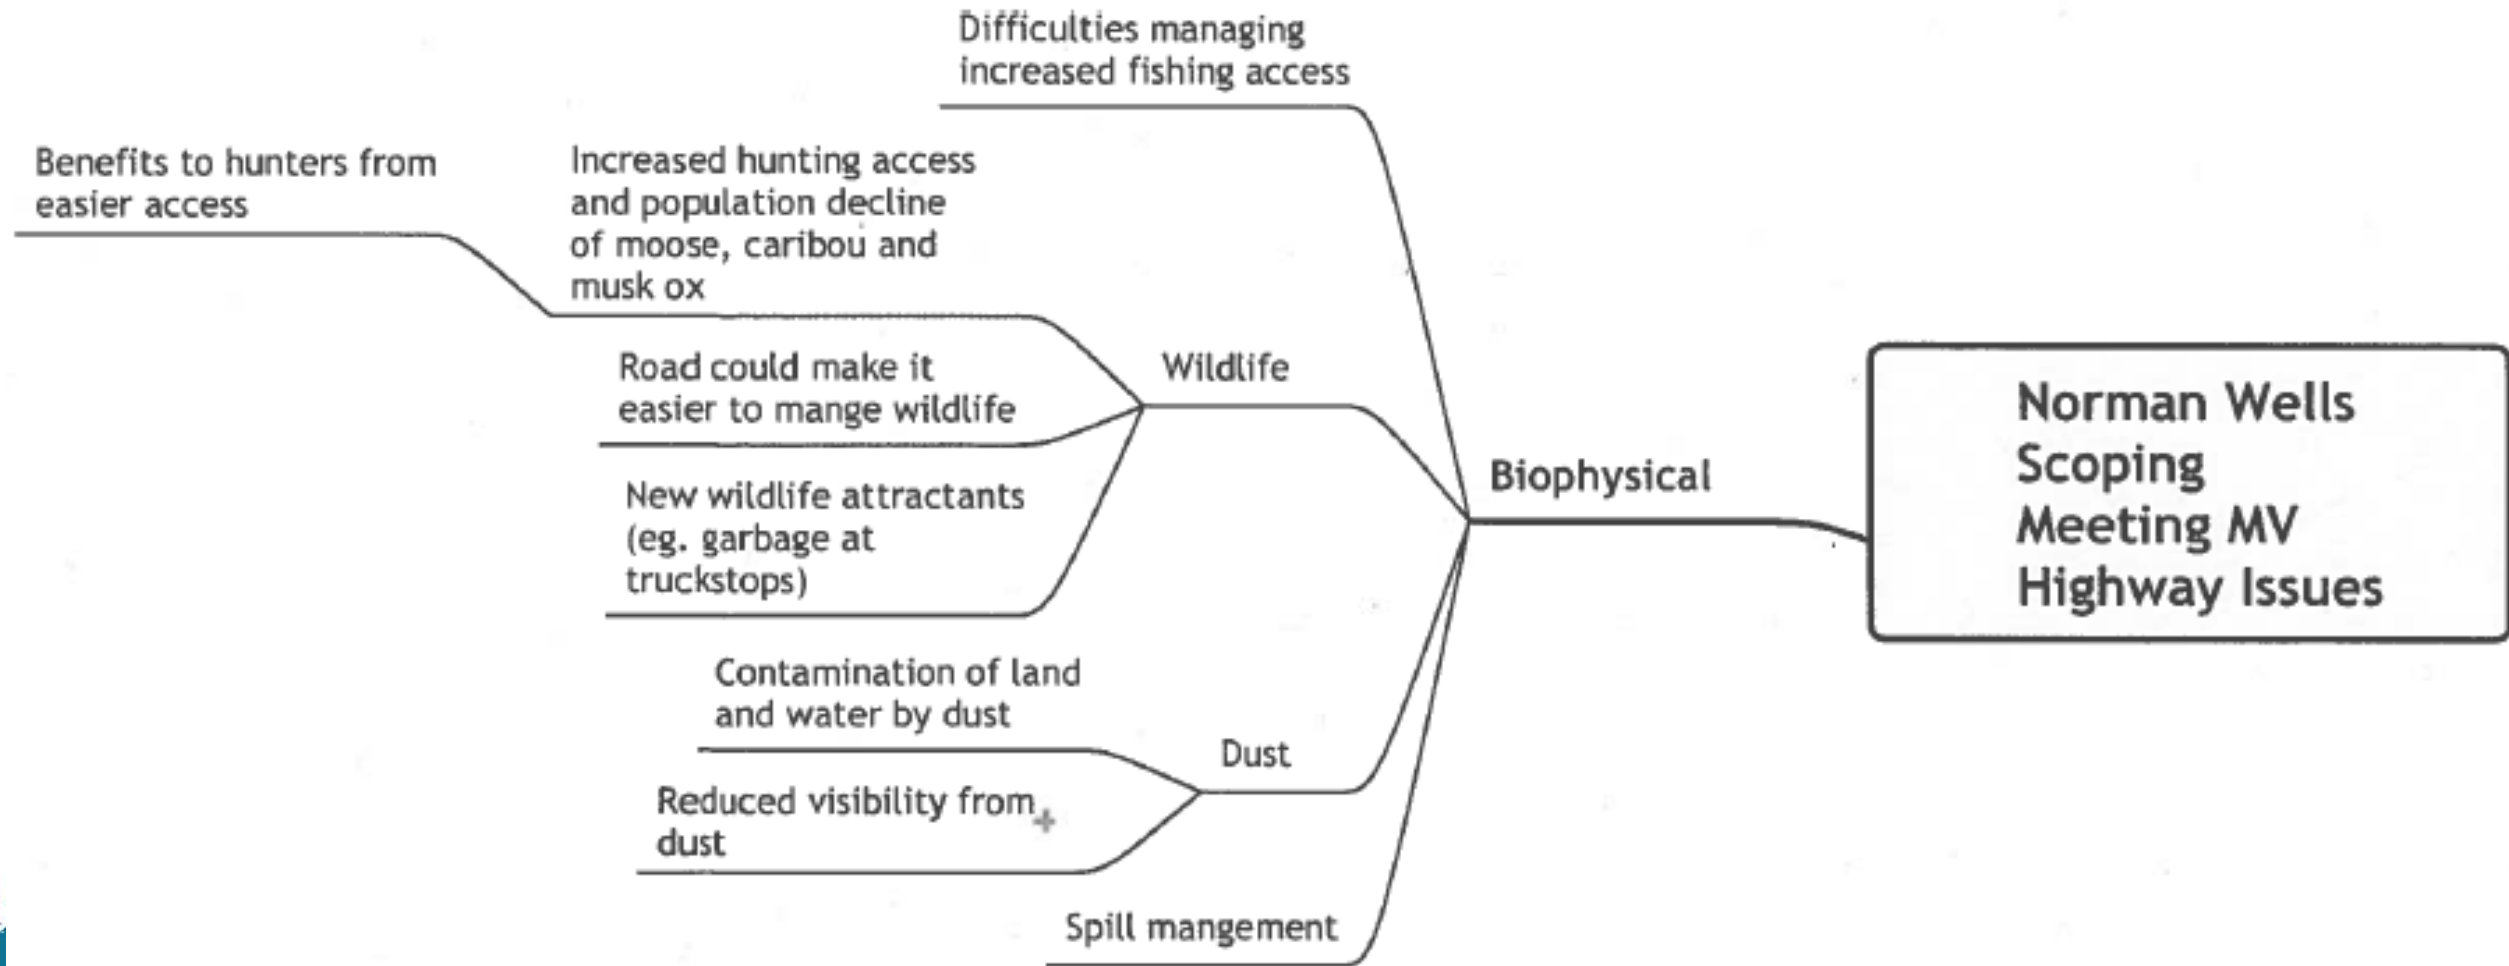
Norman Wells Scoping Meeting MV Highway Issues

Biophysical

Difficulties managing increased fishing access

Wildlife

Increased hunting access and population decline of moose, caribou and musk ox

Benefits to hunters from easier access

Road could make it easier to mange wildlife

New wildlife attractants (eg. garbage at truckstops)

Dust

Contamination of land and water by dust

Reduced visibility from dust

Spill mangement